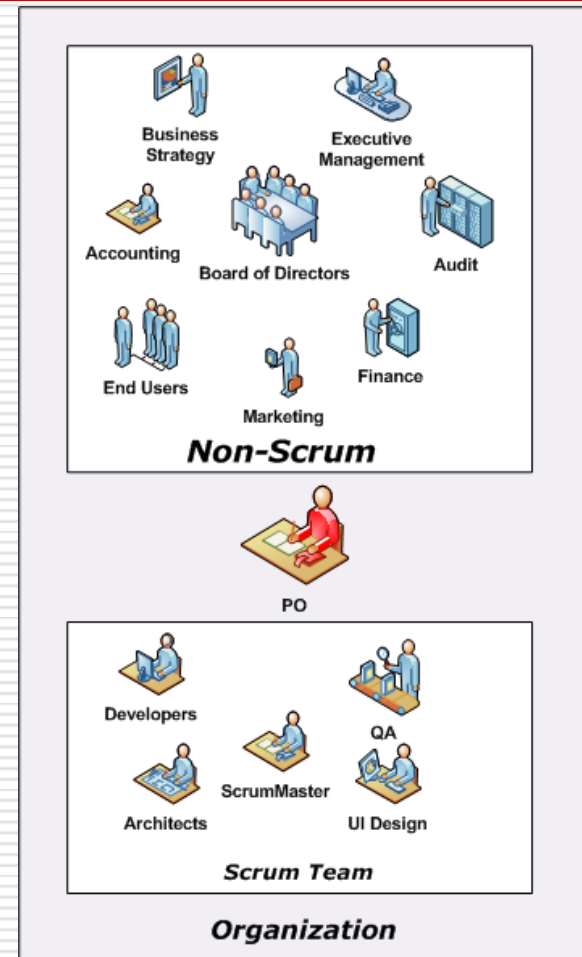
Business Strategy

Executive Management

Accounting

Board of Directors

Audit

End Users

Finance

Marketing

Non-Scrum

PO

Developers

QA

ScrumMaster

Architects

UI Design

Scrum Team

Organization